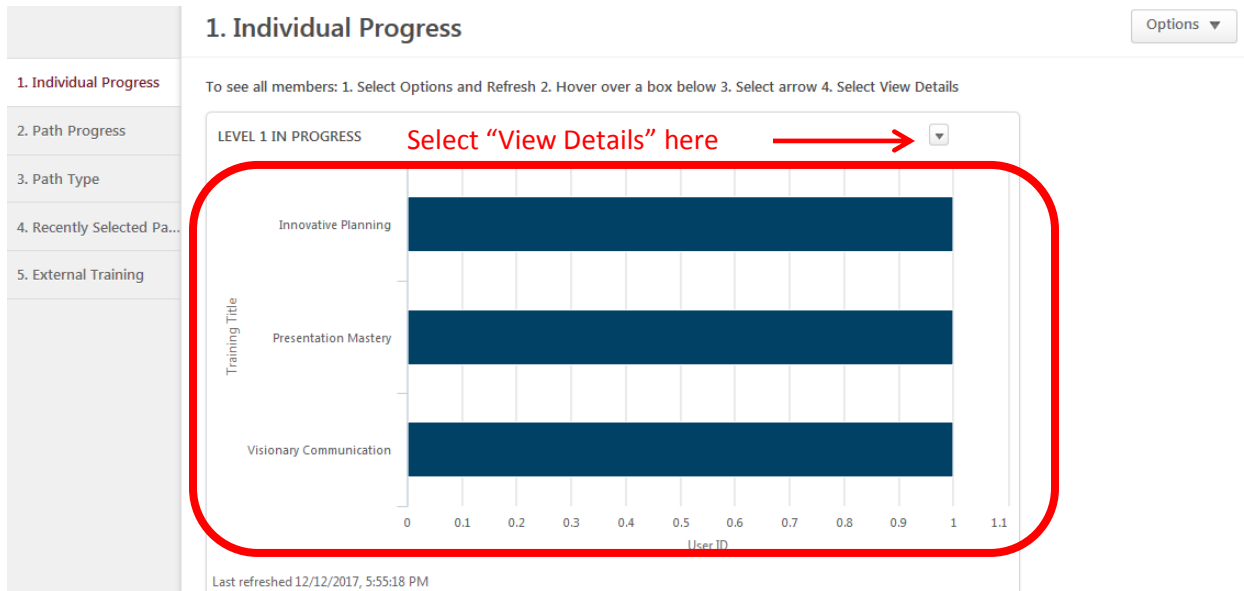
1. Individual Progress

Options ▼

1. Individual Progress
2. Path Progress
3. Path Type
4. Recently Selected Pa...
5. External Training

To see all members: 1. Select Options and Refresh 2. Hover over a box below 3. Select arrow 4. Select View Details

LEVEL 1 IN PROGRESS

Select "View Details" here

Training Title

Innovative Planning
Presentation Mastery
Visionary Communication

0 0.1 0.2 0.3 0.4 0.5 0.6 0.7 0.8 0.9 1 1.1

User ID

Last refreshed 12/12/2017, 5:55:18 PM